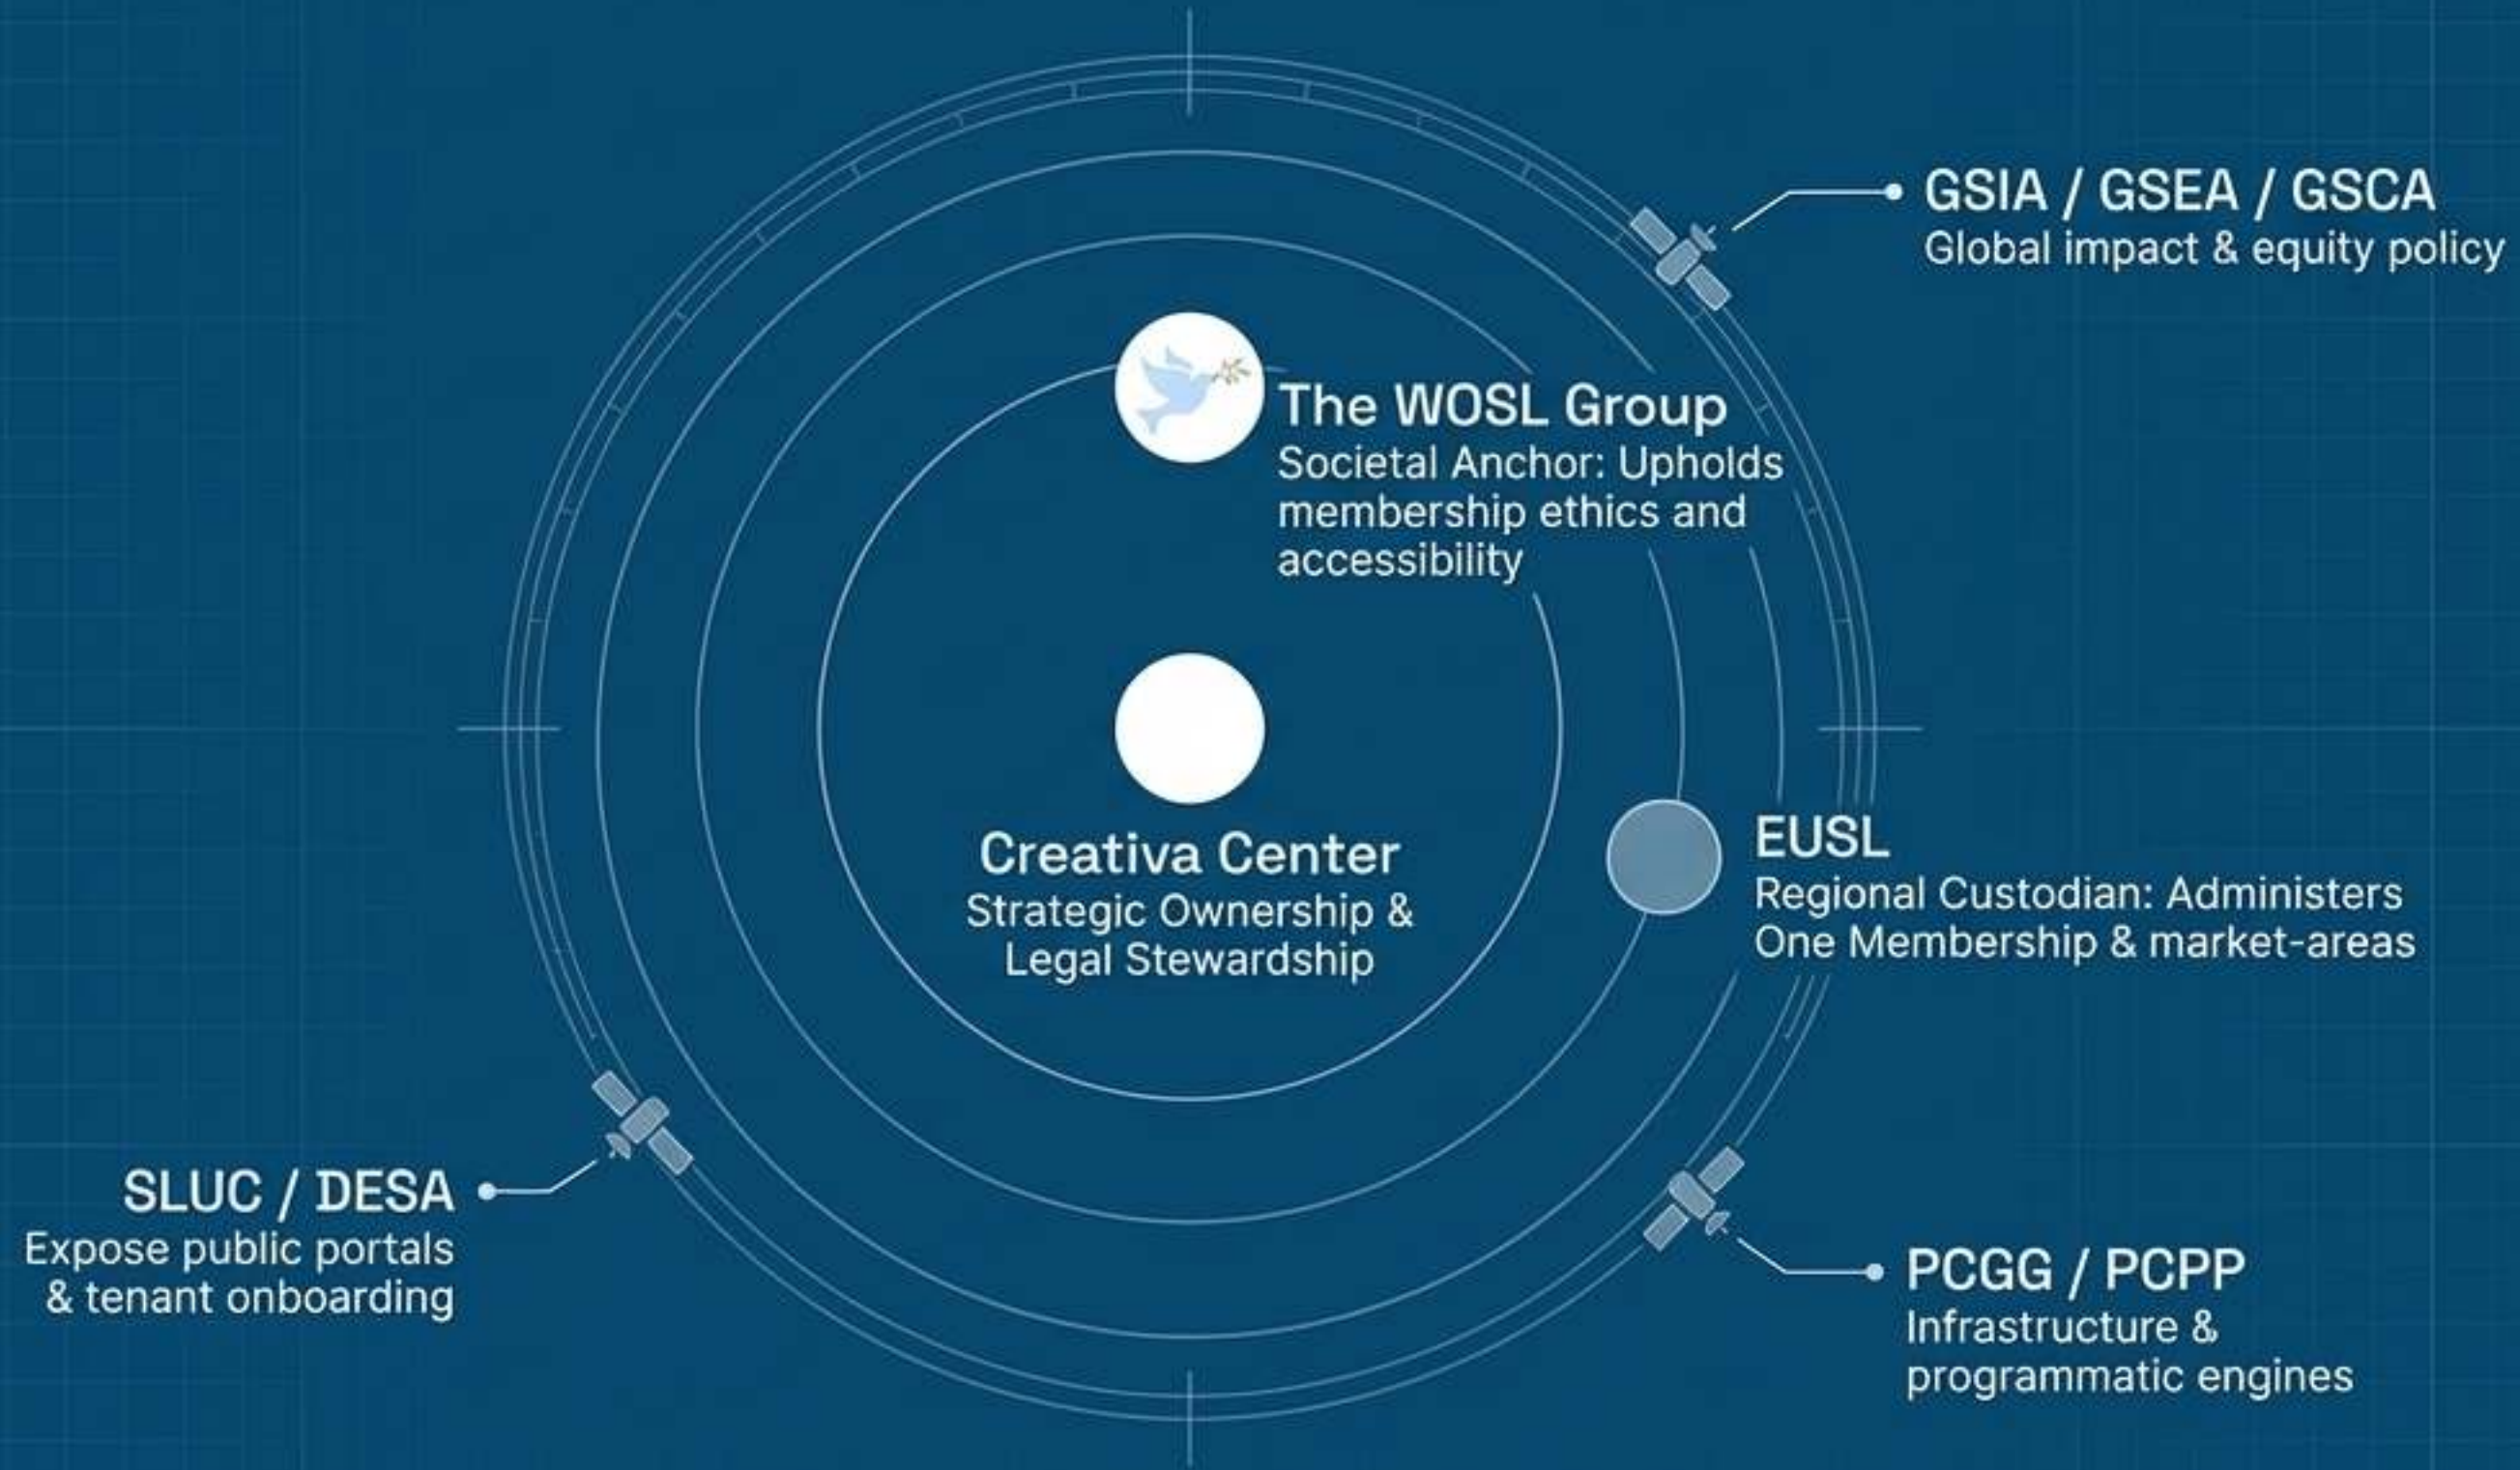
GSIA / GSEA / GSCA
Global impact & equity policy

The WOSL Group
Societal Anchor: Upholds membership ethics and accessibility

Creativa Center
Strategic Ownership & Legal Stewardship

EUSL
Regional Custodian: Administers One Membership & market-areas

SLUC / DESA
Expose public portals & tenant onboarding

PCGG / PCPP
Infrastructure & programmatic engines